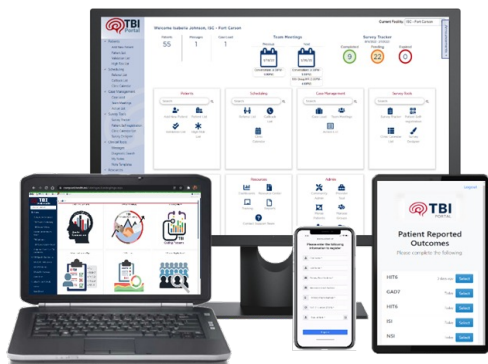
TBI Portal

Welcome Isabella Johnson, SLC - Fort Carson

Current Facility: SLC - Fort Carson

55

1

1

Team Meetings

Survey Tracker

9

22

0

Patients

Scheduling

Case Management

Survey Tools

Resources

Admin

TBI Portal

Patient Reported Outcomes

Please complete the following:

HIT6

GAD7

HIT6

ISI

NSI

Select

Select

Select

Select

Select

Logout

Please enter the following information to register: